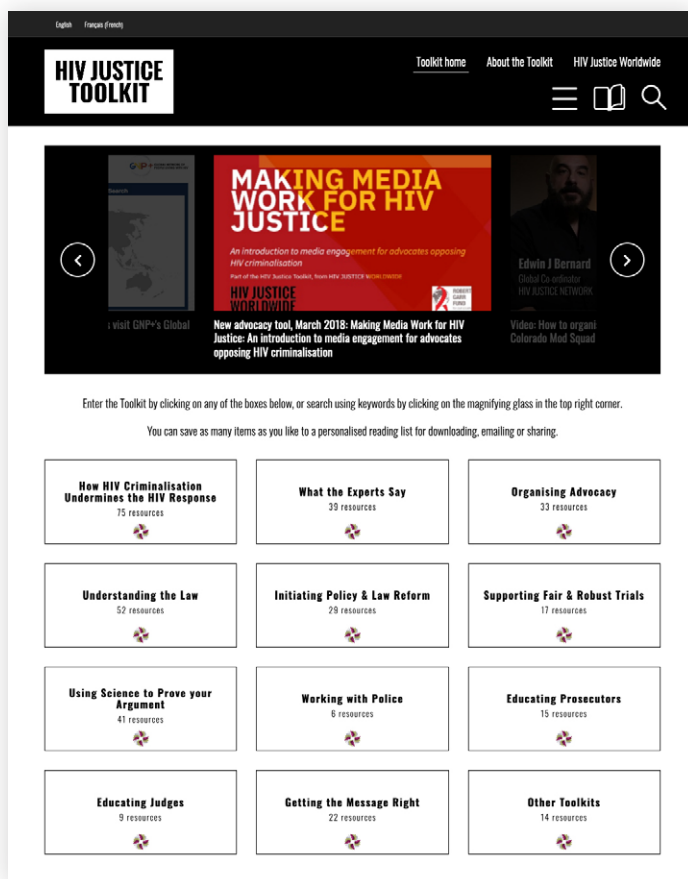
English Français (French)

HIV JUSTICE TOOLKIT

Toolkit home About the Toolkit HIV Justice Worldwide

Search

visit GNP+'s Global

MAKING MEDIA WORK FOR HIV JUSTICE

An introduction to media engagement for advocates opposing HIV criminalisation

Part of the HIV Justice Toolkit, from HIV JUSTICE WORLDWIDE

HIV JUSTICE WORLDWIDE

ROBERT CARR FUND

New advocacy tool, March 2018: Making Media Work for HIV Justice: An introduction to media engagement for advocates opposing HIV criminalisation

Edwin J Bernard
Global Co-ordinator
HIV JUSTICE NETWORK

Video: How to organi Colorado Mad Squad

Enter the Toolkit by clicking on any of the boxes below, or search using keywords by clicking on the magnifying glass in the top right corner.

You can save as many items as you like to a personalised reading list for downloading, emailing or sharing.

How HIV Criminalisation Undermines the HIV Response
75 resources

What the Experts Say
39 resources

Organising Advocacy
33 resources

Understanding the Law
52 resources

Initiating Policy & Law Reform
29 resources

Supporting Fair & Robust Trials
17 resources

Using Science to Prove your Argument
41 resources

Working with Police
6 resources

Educating Prosecutors
15 resources

Educating Judges
9 resources

Getting the Message Right
22 resources

Other Toolkits
14 resources